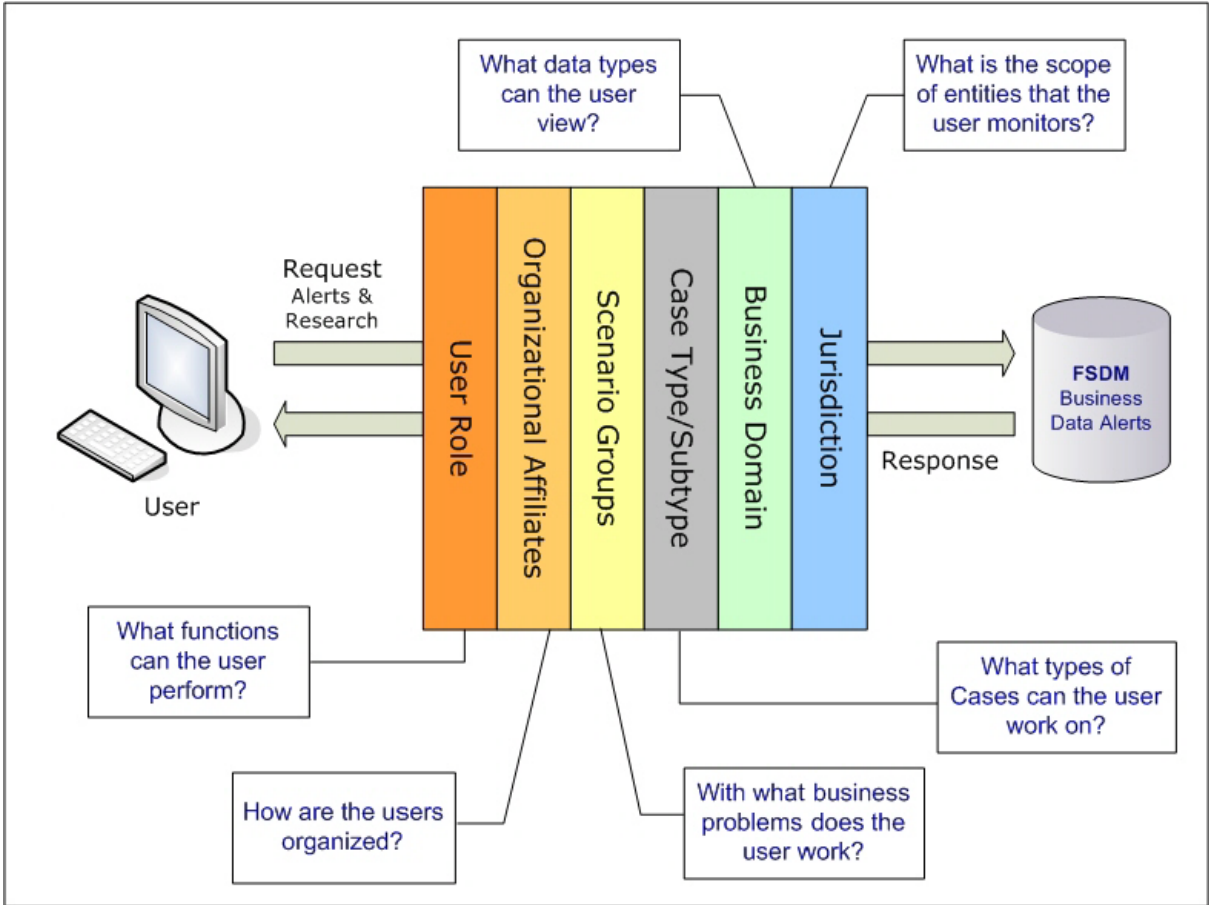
What data types can the user view?

What is the scope of entities that the user monitors?

Request
Alerts & Research

User Role

Organizational Affiliates

Scenario Groups

Case Type/Subtype

Business Domain

Jurisdiction

FSDM
Business Data Alerts

Response

User

What functions can the user perform?

What types of Cases can the user work on?

How are the users organized?

With what business problems does the user work?